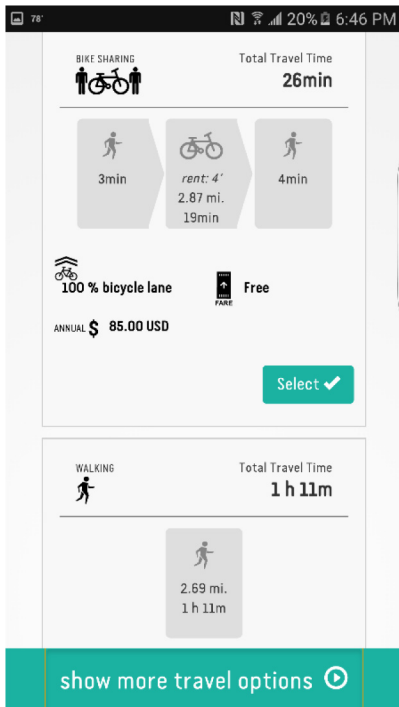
78° 20% 6:46 PM

BIKE SHARING

Total Travel Time
26min

3min

rent: 4'
2.87 mi.
19min

4min

100 % bicycle lane

FARE
Free

ANNUAL $ 85.00 USD

Select ✔

WALKING

Total Travel Time
1 h 11m

2.69 mi.
1 h 11m

show more travel options